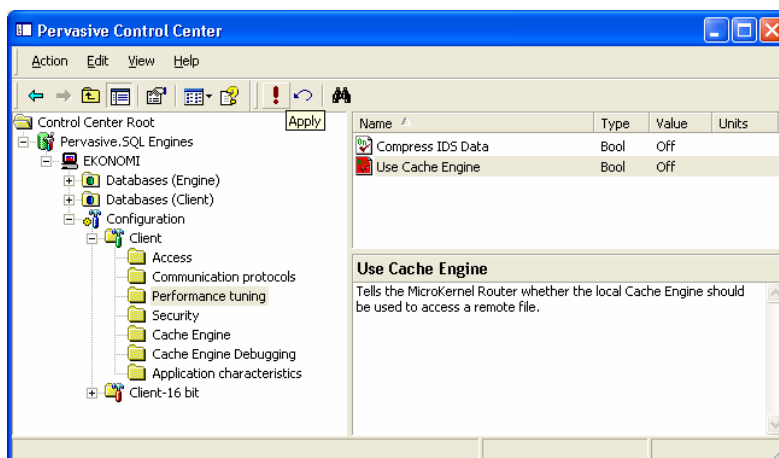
Pervasive Control Center

Action Edit View Help

Apply

Control Center Root
Pervasive.SQL Engines
EKONOMI
Databases (Engine)
Databases (Client)
Configuration
Client
Access
Communication protocols
Performance tuning
Security
Cache Engine
Cache Engine Debugging
Application characteristics
Client-16 bit

| Name | Type | Value | Units |
|---|---|---|---|
| Compress IDS Data | Bool | Off | |
| Use Cache Engine | Bool | Off | |

Use Cache Engine

Tells the MicroKernel Router whether the local Cache Engine should be used to access a remote file.